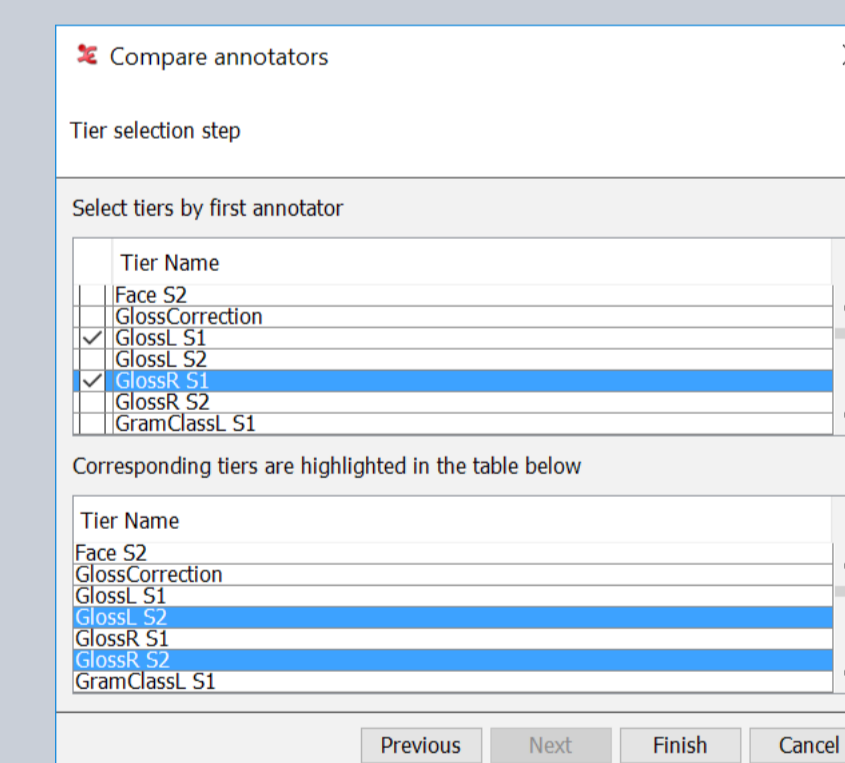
Compare annotators

Tier selection step

Select tiers by first annotator

| | Tier Name |
|---|---|
| | Face S2 |
| | GlossCorrection |
| ✓ | GlossL S1 |
| | GlossL S2 |
| ✓ | GlossR S1 |
| | GlossR S2 |
| | GramClassL S1 |

Corresponding tiers are highlighted in the table below

| Tier Name |
|---|
| Face S2 |
| GlossCorrection |
| GlossL S1 |
| GlossL S2 |
| GlossR S1 |
| GlossR S2 |
| GramClassL S1 |

Previous Next Finish Cancel